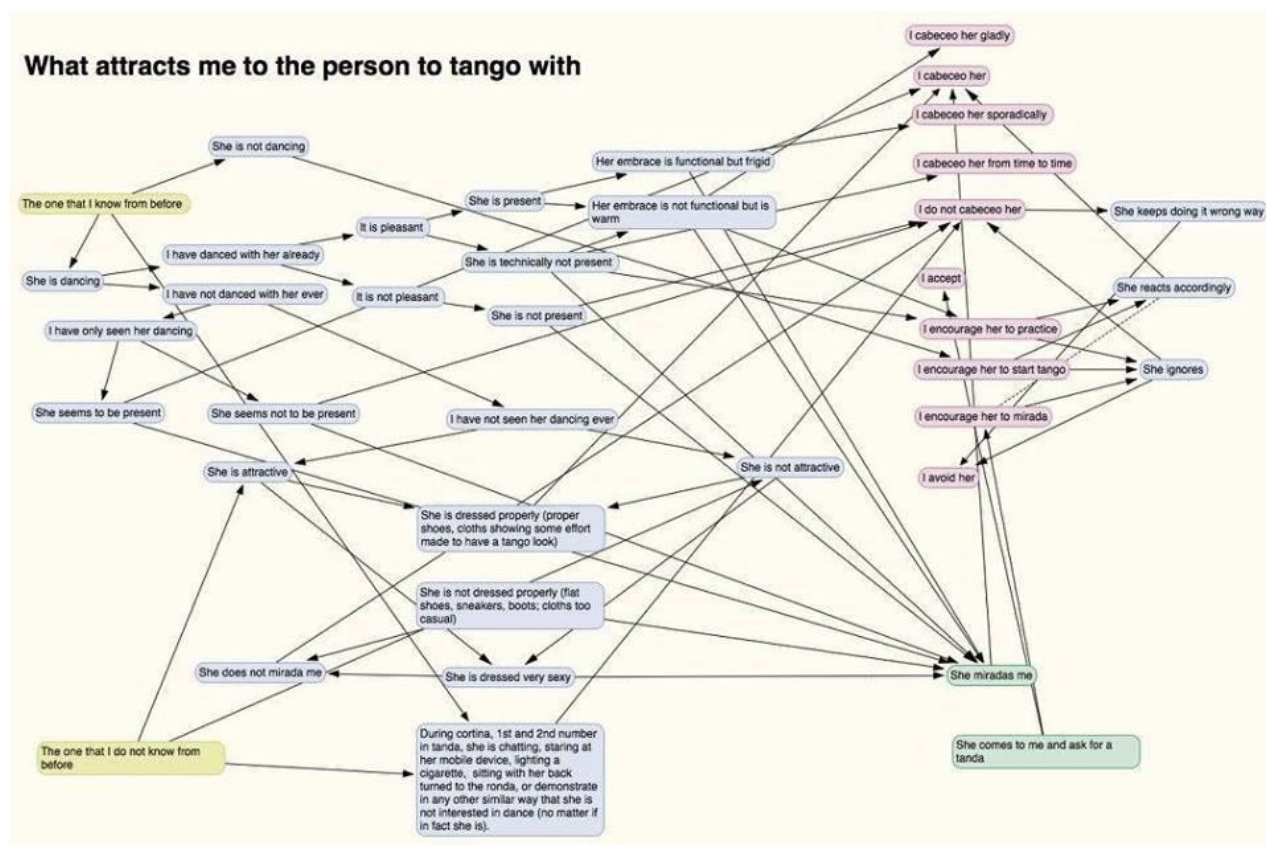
What attracts me to the person to tango with

I cabeceo her gladly

I cabeceo her

I cabeceo her sporadically

She is not dancing

Her embrace is functional but frigid

I cabeceo her from time to time

She is present

Her embrace is not functional but is warm

The one that I know from before

I do not cabeceo her

She keeps doing it wrong way

It is pleasant

I have danced with her already

She is technically not present

She is dancing

I have not danced with her ever

I accept

It is not pleasant

She reacts accordingly

She is not present

I have only seen her dancing

I encourage her to practice

I encourage her to start tango

She ignores

She seems to be present

She seems not to be present

I have not seen her dancing ever

I encourage her to mirada

She is attractive

She is not attractive

I avoid her

She is dressed properly (proper shoes, cloths showing some effort made to have a tango look)

She is not dressed properly (flat shoes, sneakers, boots; cloths too casual)

She does not mirada me

She is dressed very sexy

She miradas me

She comes to me and ask for a tanda

The one that I do not know from before

During cortina, 1st and 2nd number in tanda, she is chatting, staring at her mobile device, lighting a cigarette, sitting with her back turned to the ronda, or demonstrate in any other similar way that she is not interested in dance (no matter if in fact she is).